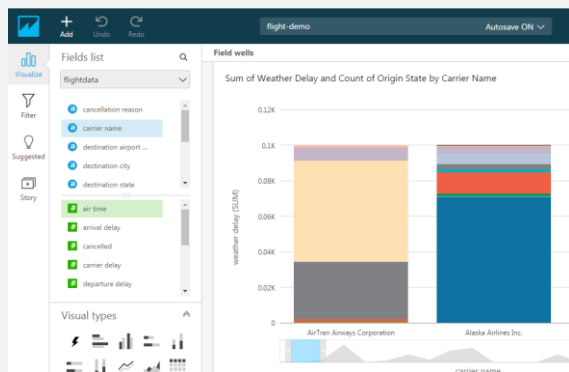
Add
Undo
Redo
flight-demo
Autosave ON

Visualize
Filter
Suggested
Story

Fields list
flightdata
cancellation reason
carrier name
destination airport ...
destination city
destination state
air time
arrival delay
cancelled
carrier delay
departure delay

Visual types

Field wells

Sum of Weather Delay and Count of Origin State by Carrier Name

weather delay (SUM)
0.12K
0.1K
0.08K
0.06K
0.04K
0.02K
0

AirTran Airways Corporation
Alaska Airlines Inc.
carrier name